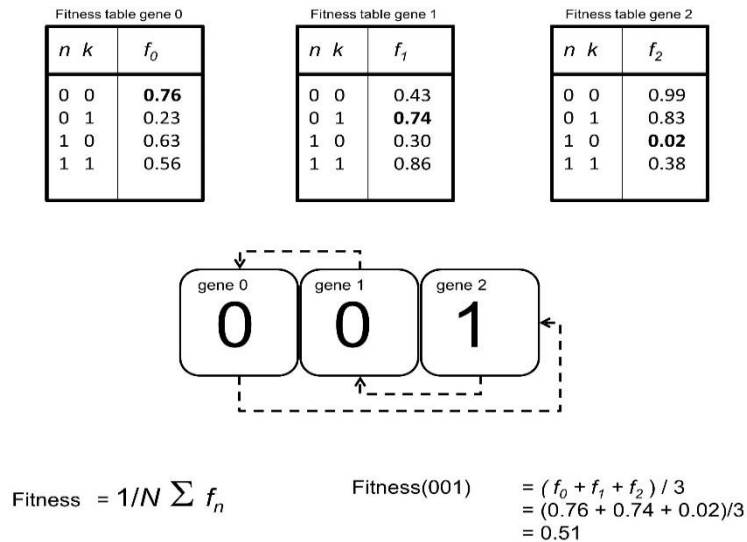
Fitness table gene 0

| n k | $f_0$ |
|---|---|
| 0 0 | **0.76** |
| 0 1 | 0.23 |
| 1 0 | 0.63 |
| 1 1 | 0.56 |

Fitness table gene 1

| n k | $f_1$ |
|---|---|
| 0 0 | 0.43 |
| 0 1 | **0.74** |
| 1 0 | 0.30 |
| 1 1 | 0.86 |

Fitness table gene 2

| n k | $f_2$ |
|---|---|
| 0 0 | 0.99 |
| 0 1 | 0.83 |
| 1 0 | **0.02** |
| 1 1 | 0.38 |

gene 0
0

gene 1
0

gene 2
1

Fitness $= 1/N \sum f_n$

Fitness(001) $= (f_0 + f_1 + f_2) / 3$
$= (0.76 + 0.74 + 0.02)/3$
$= 0.51$